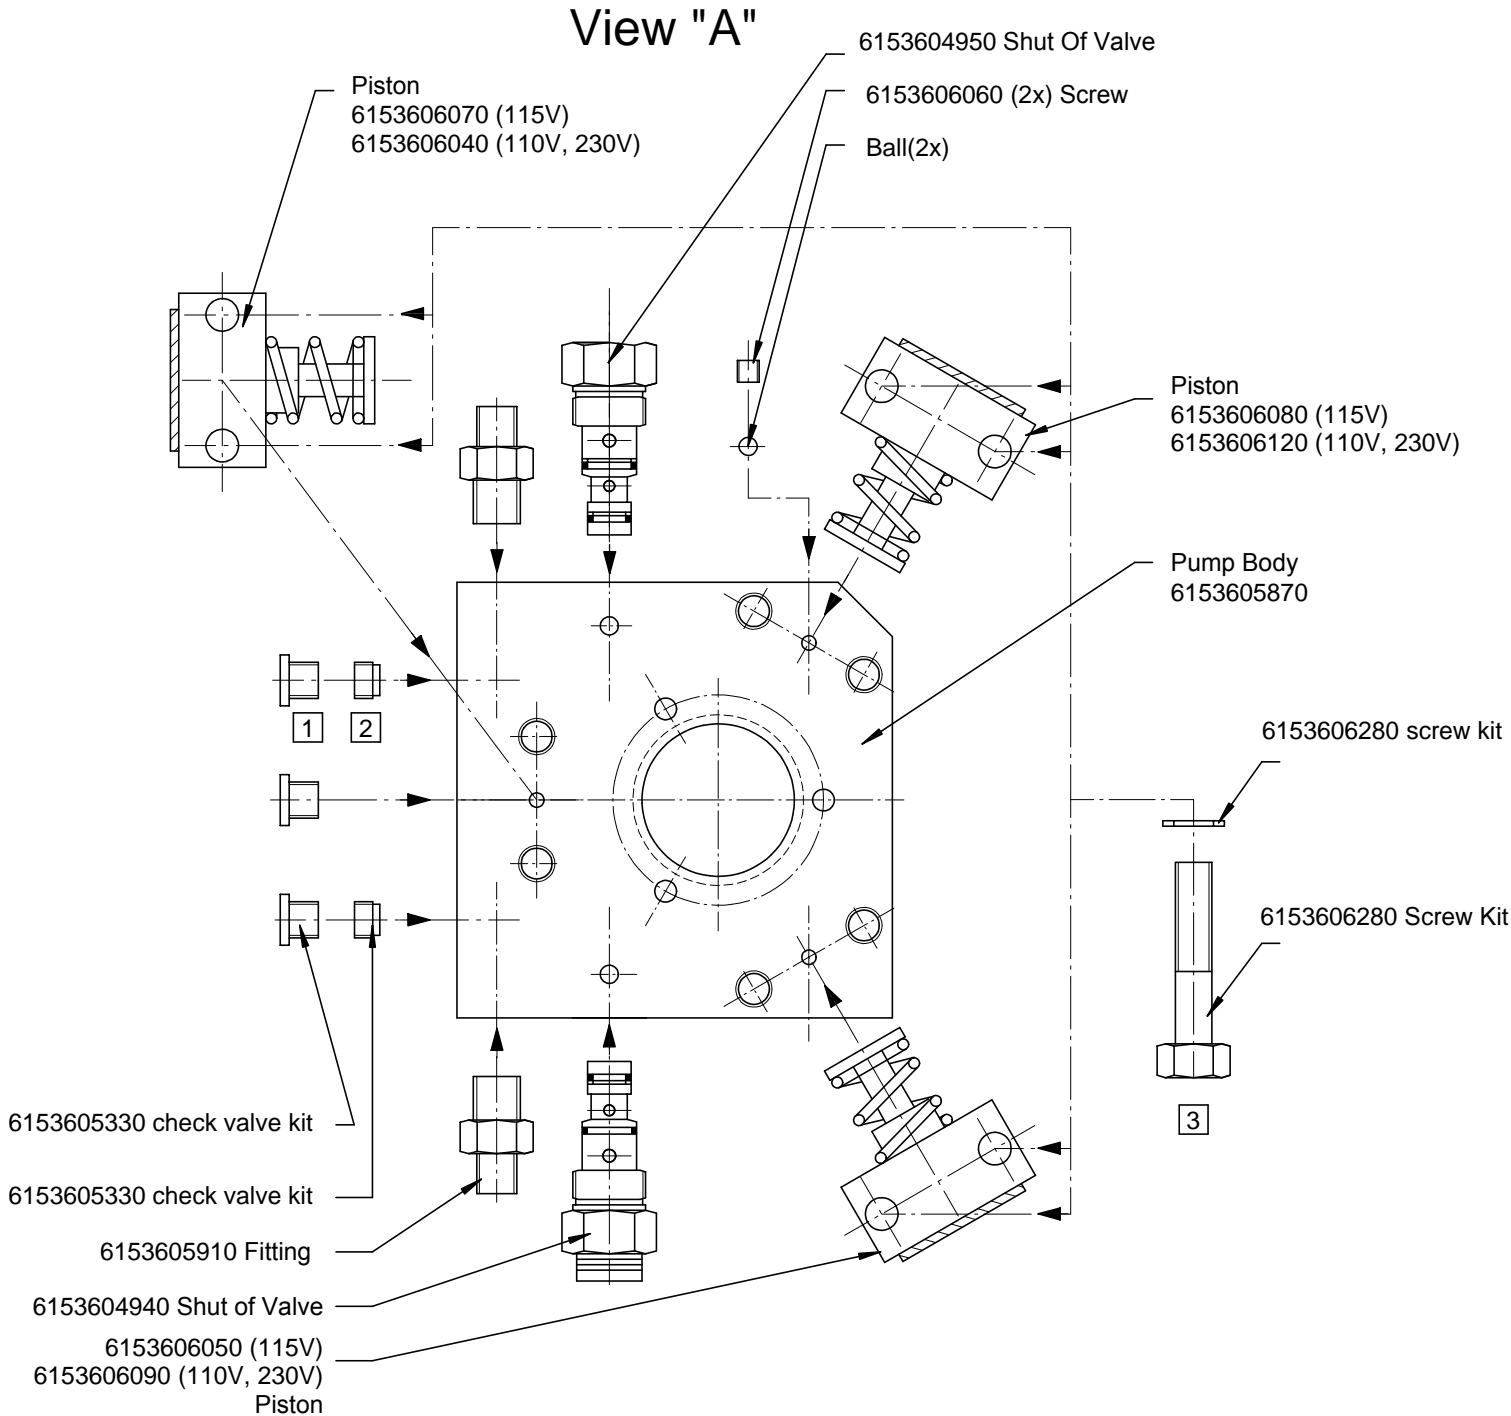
View "A"

6153604950 Shut Of Valve

6153606060 (2x) Screw

Ball(2x)

Piston
6153606070 (115V)
6153606040 (110V, 230V)

Piston
6153606080 (115V)
6153606120 (110V, 230V)

Pump Body
6153605870

1 2

6153606280 screw kit

6153606280 Screw Kit

3

6153605330 check valve kit

6153605330 check valve kit

6153605910 Fitting

6153604940 Shut of Valve

6153606050 (115V)
6153606090 (110V, 230V)
Piston